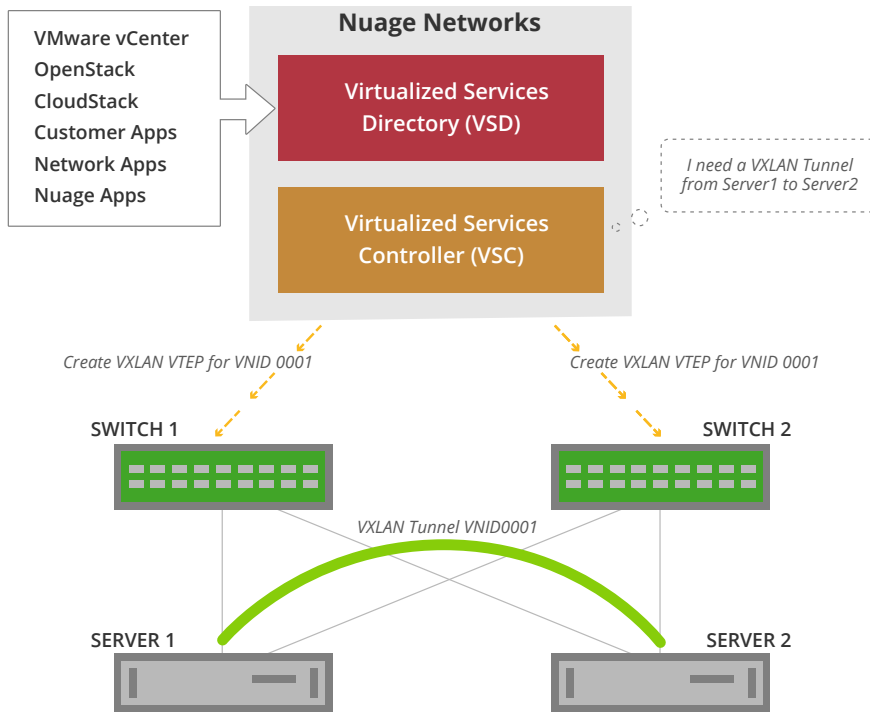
VMware vCenter
OpenStack
CloudStack
Customer Apps
Network Apps
Nuage Apps

Nuage Networks

Virtualized Services Directory (VSD)

Virtualized Services Controller (VSC)

I need a VXLAN Tunnel from Server1 to Server2

Create VXLAN VTEP for VNID 0001

Create VXLAN VTEP for VNID 0001

SWITCH 1

SWITCH 2

VXLAN Tunnel VNID0001

SERVER 1

SERVER 2